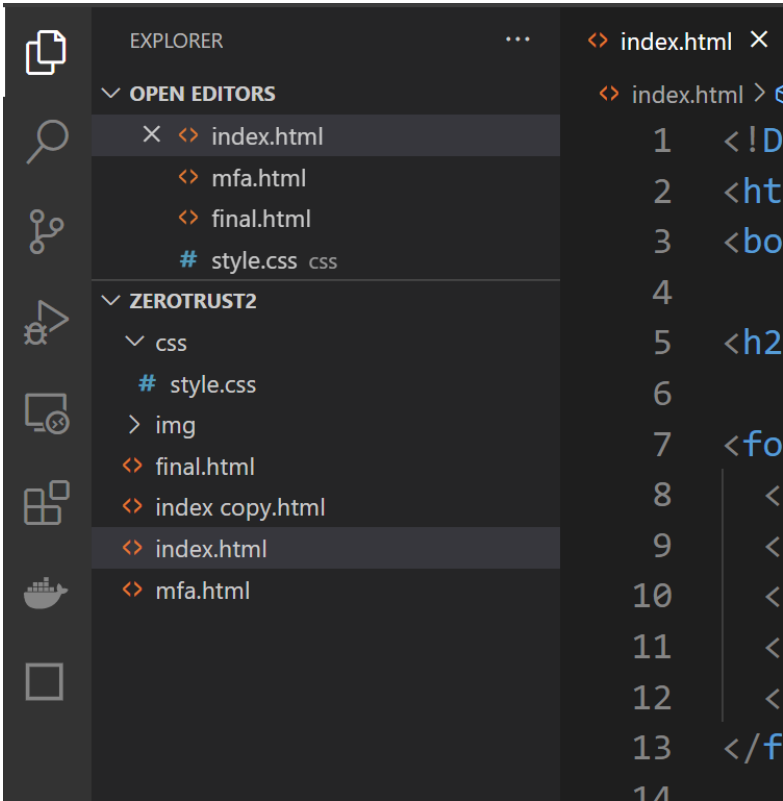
EXPLORER ...

OPEN EDITORS
× <> index.html
<> mfa.html
<> final.html
# style.css css

ZEROTRUST2
css
# style.css
img
<> final.html
<> index copy.html
<> index.html
<> mfa.html

<> index.html ×

<> index.html >

1 <!D
2 <ht
3 <bo
4
5 <h2
6
7 <fo
8 <
9 <
10 <
11 <
12 <
13 </f
14